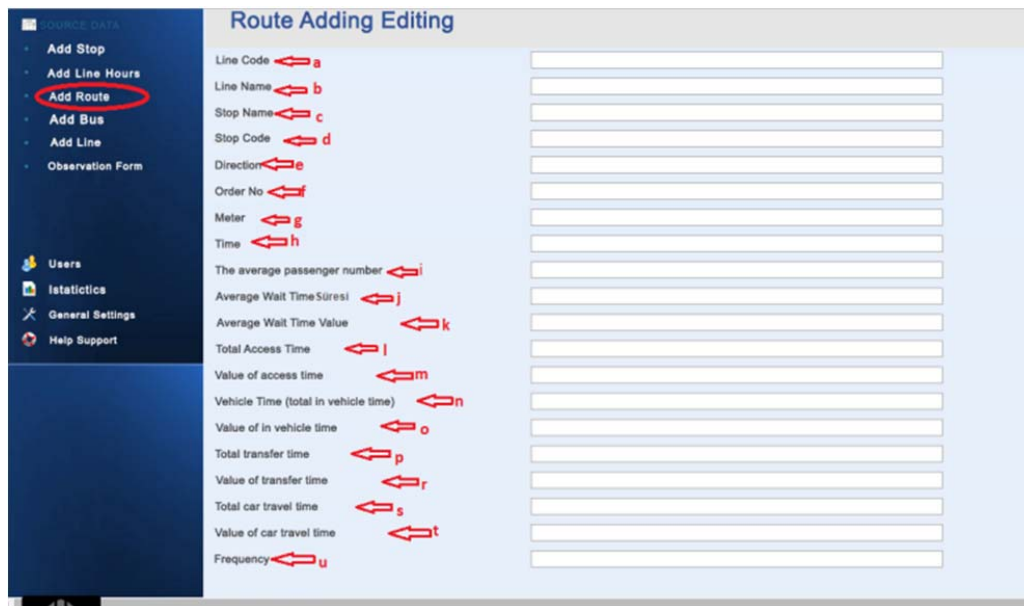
SOURCE DATA
Add Stop
Add Line Hours
Add Route
Add Bus
Add Line
Observation Form

Users
Istatictics
General Settings
Help Support

Route Adding Editing

Line Code a
Line Name b
Stop Name c
Stop Code d
Direction e
Order No f
Meter g
Time h
The average passenger number i
Average Wait Time Süresi j
Average Wait Time Value k
Total Access Time l
Value of access time m
Vehicle Time (total in vehicle time) n
Value of in vehicle time o
Total transfer time p
Value of transfer time r
Total car travel time s
Value of car travel time t
Frequency u